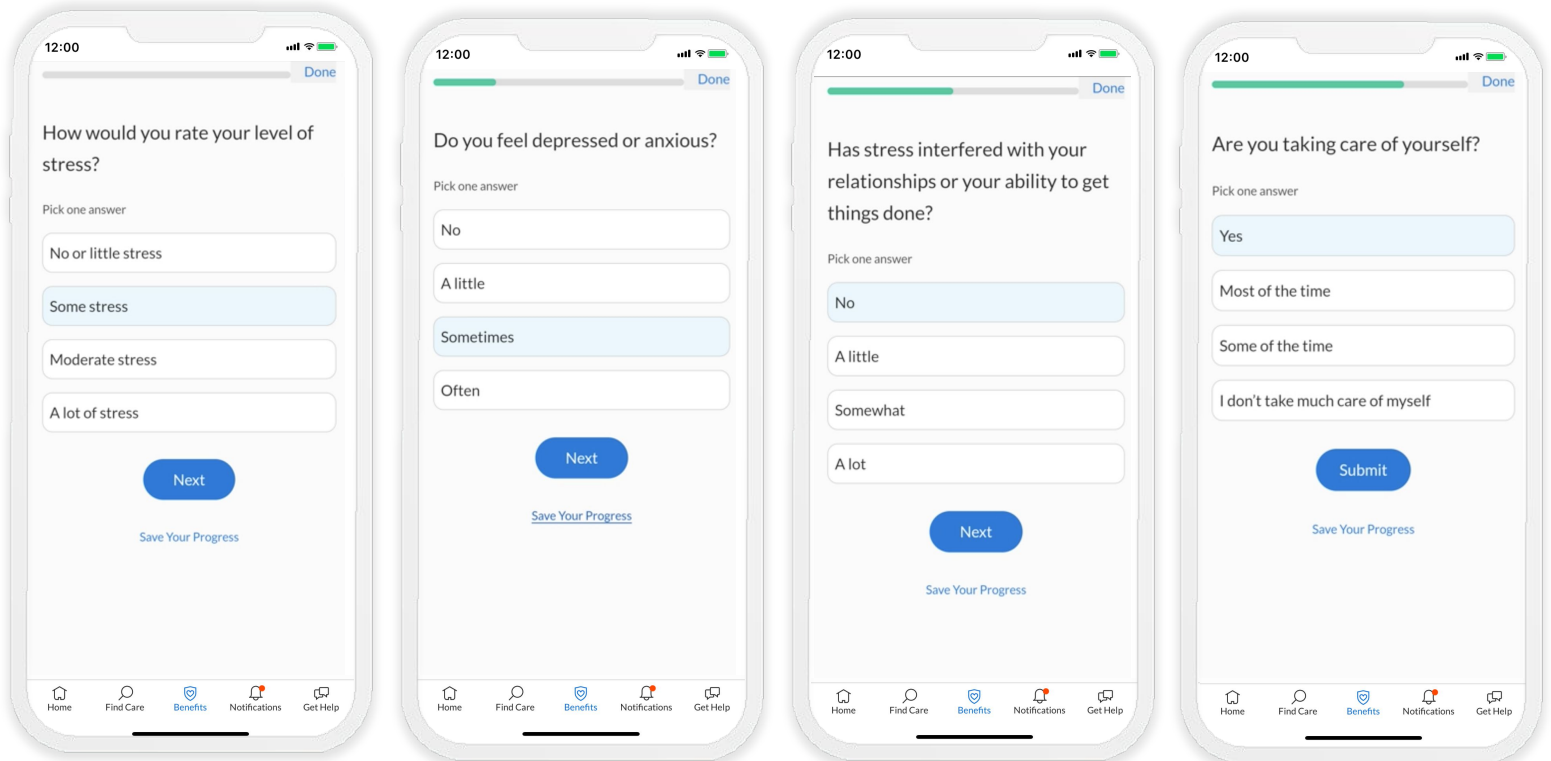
12:00

Done

How would you rate your level of stress?

Pick one answer

No or little stress

Some stress

Moderate stress

A lot of stress

Next

Save Your Progress

Home Find Care Benefits Notifications Get Help

12:00

Done

Do you feel depressed or anxious?

Pick one answer

No

A little

Sometimes

Often

Next

Save Your Progress

Home Find Care Benefits Notifications Get Help

12:00

Done

Has stress interfered with your relationships or your ability to get things done?

Pick one answer

No

A little

Somewhat

A lot

Next

Save Your Progress

Home Find Care Benefits Notifications Get Help

12:00

Done

Are you taking care of yourself?

Pick one answer

Yes

Most of the time

Some of the time

I don't take much care of myself

Submit

Save Your Progress

Home Find Care Benefits Notifications Get Help